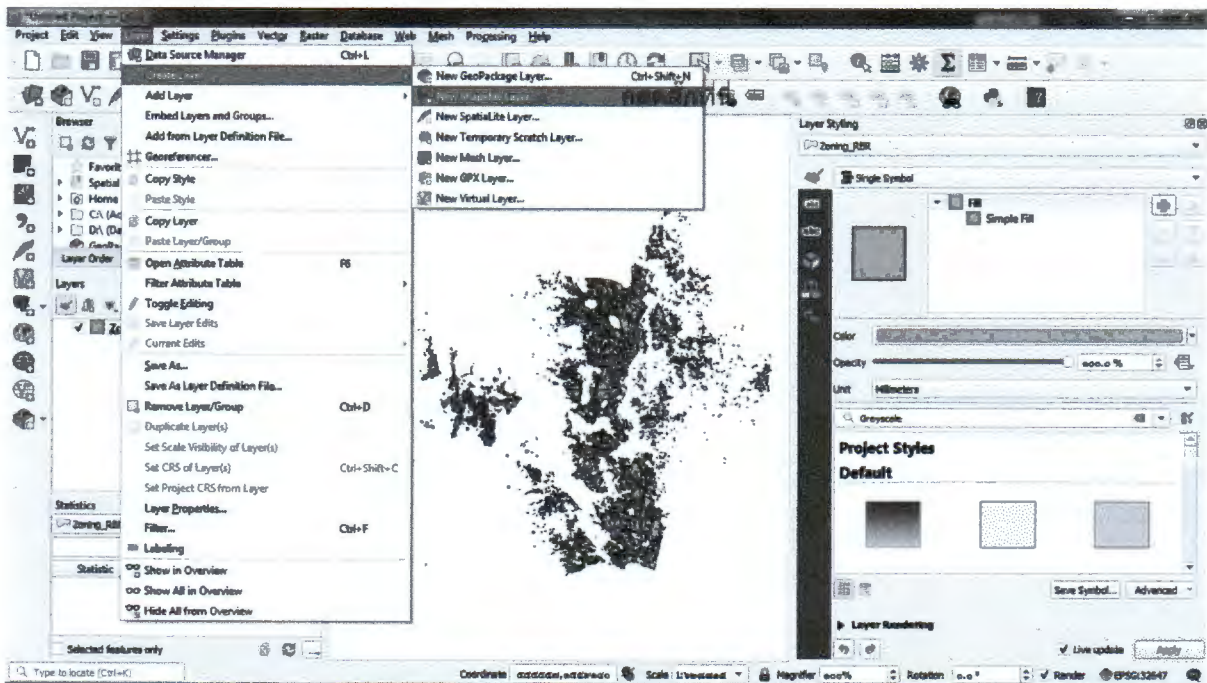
Project Edit View Layer Settings Plugins Vector Raster Database Web Mesh Processing Help

Data Source Manager Ctrl+L
Create Layer
Add Layer
Embed Layers and Groups...
Add from Layer Definition File...
Georeferencer...
Copy Style
Paste Style
Copy Layer
Paste Layer/Group
Open Attribute Table F6
Filter Attribute Table
Toggle Editing
Save Layer Edits
Current Edits
Save As...
Save As Layer Definition File...
Remove Layer/Group Ctrl+D
Duplicate Layer(s)
Set Scale Visibility of Layer(s)
Set CRS of Layer(s) Ctrl+Shift+C
Set Project CRS from Layer
Layer Properties...
Filter... Ctrl+F
Labeling
Show in Overview
Show All in Overview
Hide All from Overview

New GeoPackage Layer... Ctrl+Shift+N
New Shapefile Layer...
New SpatiaLite Layer...
New Temporary Scratch Layer...
New Mesh Layer...
New GPX Layer...
New Virtual Layer...

Browser
Favorites
Spatial
Home
C:\ (Ac
D:\ (Da
Layer Order
Layers
Zo

Statistics
Zoning_RBR
Statistic
Selected features only

Layer Styling
Zoning_RBR
Single Symbol
Fill
Simple Fill
Color
Opacity
Unit Millimeters
Greyscale
Project Styles
Default
Save Symbol... Advanced
Layer Rendering
Live update Apply

Type to locate (Ctrl+K)
Coordinate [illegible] Scale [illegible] Magnifier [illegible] Rotation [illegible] Render EPSG:32647